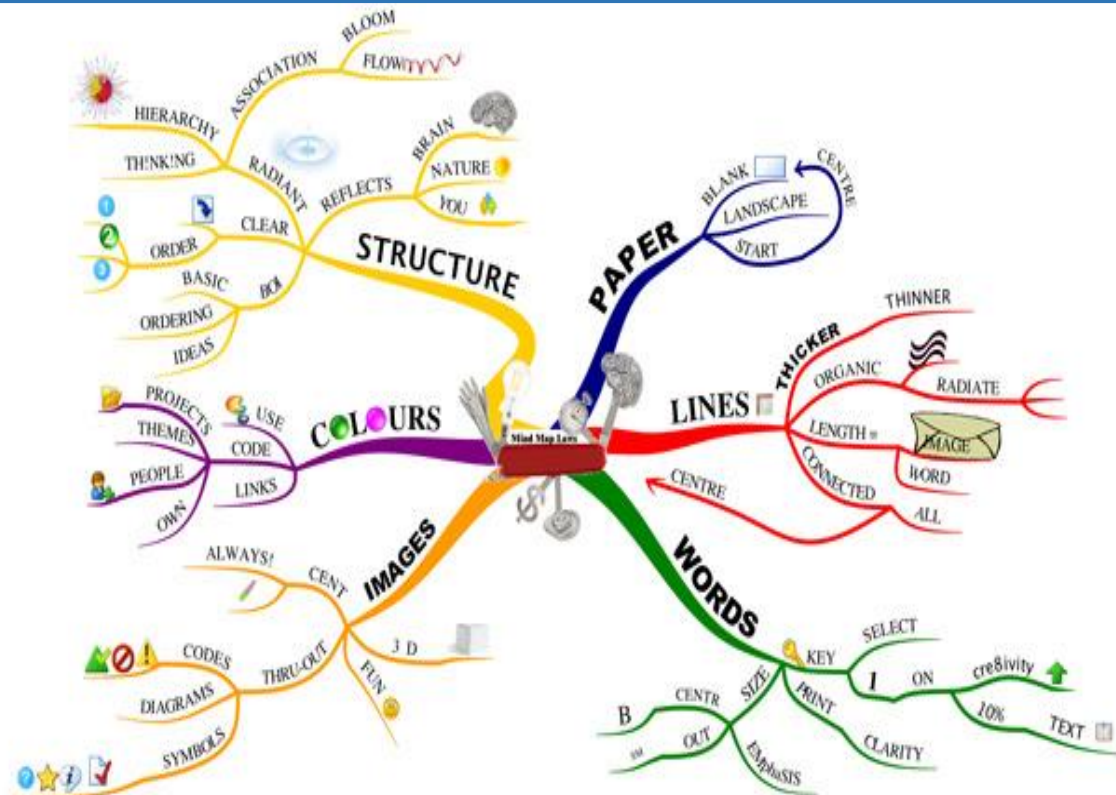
Mind Map Laws

STRUCTURE
ASSOCIATION
BLOOM
FLOW
HIERARCHY
THINKING
RADIANT
REFLECTS
BRAIN
NATURE
YOU
CLEAR
ORDER
BOI
BASIC
ORDERING
IDEAS

PAPER
BLANK
CENTRE
LANDSCAPE
START

LINES
THICKER
THINNER
ORGANIC
RADIATE
LENGTH =
IMAGE
WORD
CONNECTED
CENTRE
ALL

COLOURS
USE
PROJECTS
THEMES
CODE
PEOPLE
LINKS
OWN

IMAGES
CENT
ALWAYS!
3 D
FUN
THRU-OUT
CODES
DIAGRAMS
SYMBOLS

WORDS
KEY
SELECT
1
ON
cre8ivity
10%
TEXT
SIZE
CENTR
B
OUT
PRINT
CLARITY
EMphaSIS